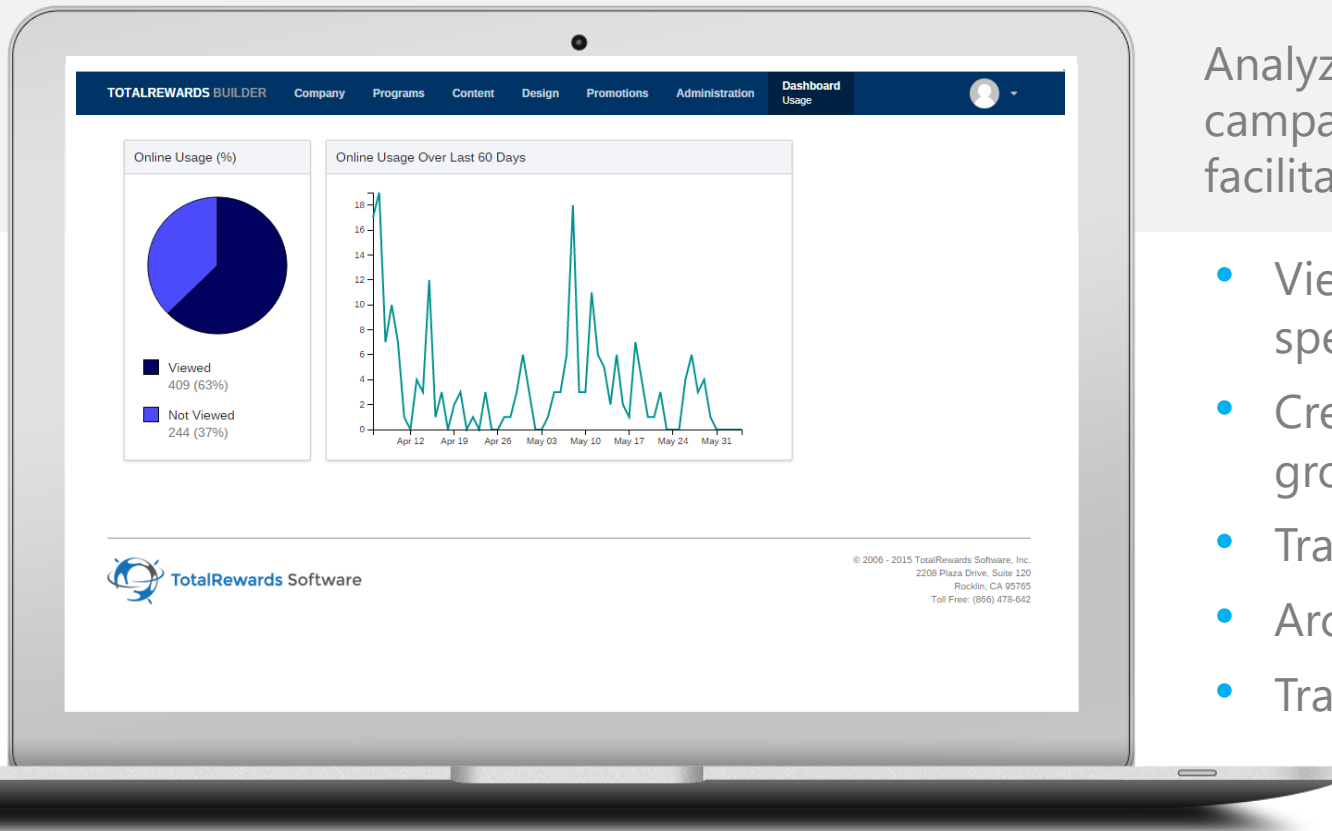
TOTALREWARDS BUILDER Company Programs Content Design Promotions Administration Dashboard Usage

Online Usage (%)

Viewed
409 (63%)

Not Viewed
244 (37%)

Online Usage Over Last 60 Days

18
16
14
12
10
8
6
4
2
0

Apr 12 Apr 19 Apr 26 May 03 May 10 May 17 May 24 May 31

TotalRewards Software

© 2006 - 2015 TotalRewards Software, Inc.
2208 Plaza Drive, Suite 120
Rocklin, CA 95765
Toll Free: (866) 478-642

Analyz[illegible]
campa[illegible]
facilita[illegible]

Vie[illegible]
spe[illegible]

Cre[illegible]
gro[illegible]

Tra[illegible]

Arc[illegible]

Tra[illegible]